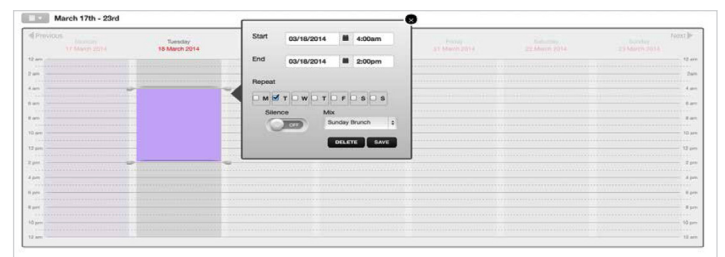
March 17th - 23rd

Previous

Monday
17 March 2014

Tuesday
18 March 2014

Friday
21 March 2014

Saturday
22 March 2014

Sunday
23 March 2014

Next

12 am
2 am
4 am
6 am
8 am
10 am
12 pm
2 pm
4 pm
6 pm
8 pm
10 pm
12 am

12 am
2am
4 am
6 am
8 am
10 am
12 pm
2 pm
4 pm
6 pm
8 pm
10 pm
12 am

Start 03/18/2014 4:00am

End 03/18/2014 2:00pm

Repeat

M T W T F S S

Silence
OFF

Mix
Sunday Brunch

DELETE SAVE